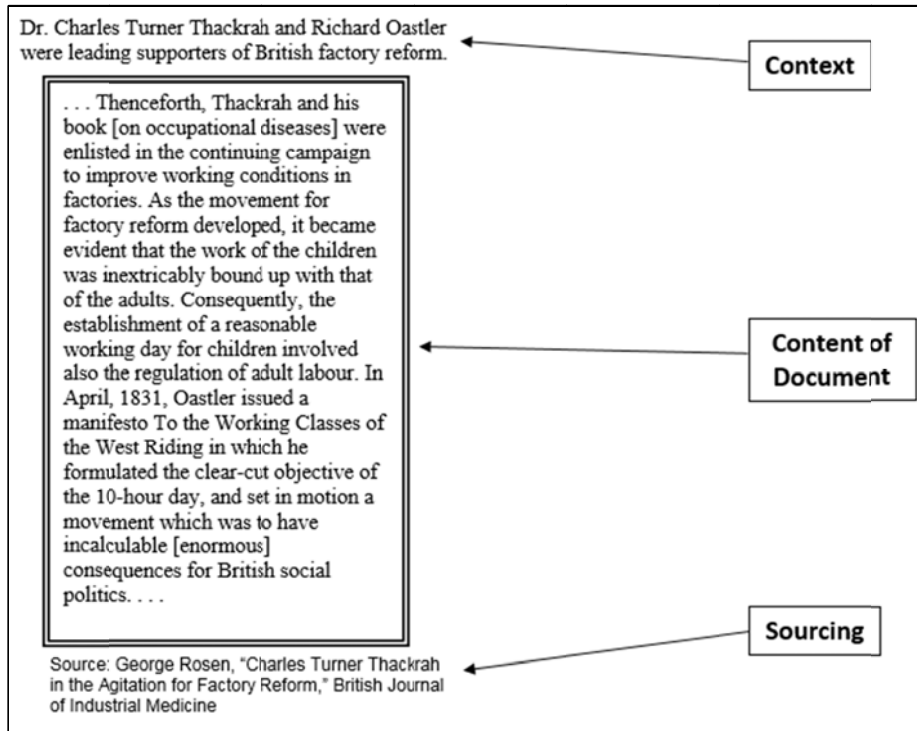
Dr. Charles Turner Thackrah and Richard Oastler were leading supporters of British factory reform.

Context

. . . Thenceforth, Thackrah and his book [on occupational diseases] were enlisted in the continuing campaign to improve working conditions in factories. As the movement for factory reform developed, it became evident that the work of the children was inextricably bound up with that of the adults. Consequently, the establishment of a reasonable working day for children involved also the regulation of adult labour. In April, 1831, Oastler issued a manifesto To the Working Classes of the West Riding in which he formulated the clear-cut objective of the 10-hour day, and set in motion a movement which was to have incalculable [enormous] consequences for British social politics. . . .

Content of Document

Sourcing

Source: George Rosen, "Charles Turner Thackrah in the Agitation for Factory Reform," British Journal of Industrial Medicine